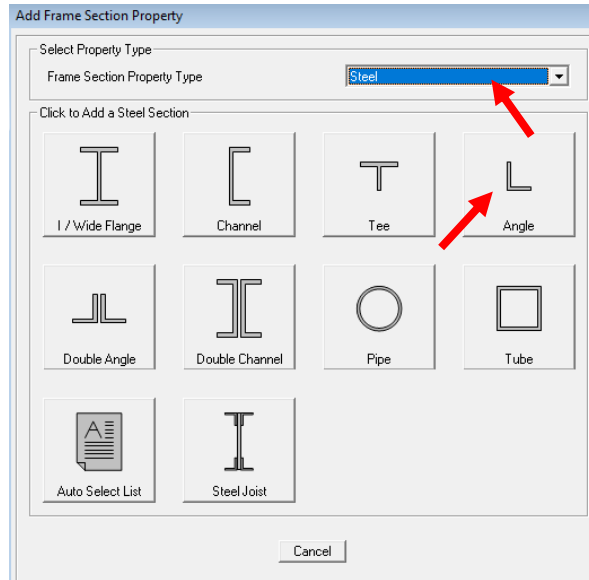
Add Frame Section Property

Select Property Type

Frame Section Property Type

Steel

Click to Add a Steel Section

I / Wide Flange

Channel

Tee

Angle

Double Angle

Double Channel

Pipe

Tube

Auto Select List

Steel Joist

Cancel